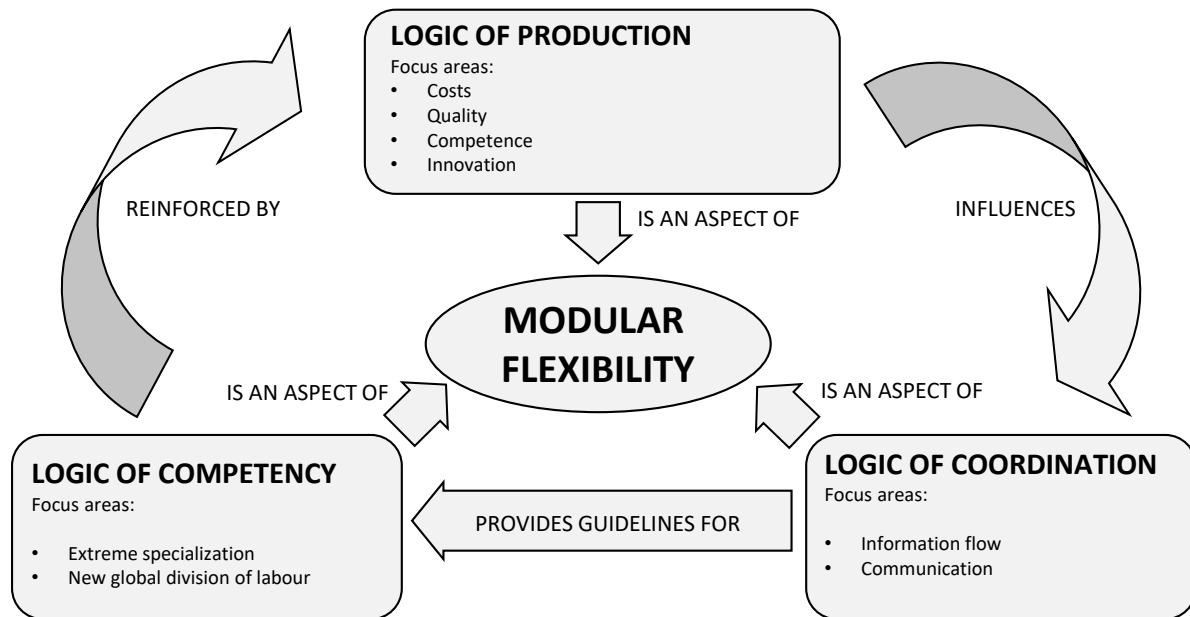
LOGIC OF PRODUCTION
Focus areas:
• Costs
• Quality
• Competence
• Innovation

REINFORCED BY

IS AN ASPECT OF

INFLUENCES

MODULAR FLEXIBILITY

IS AN ASPECT OF

IS AN ASPECT OF

LOGIC OF COMPETENCY
Focus areas:
• Extreme specialization
• New global division of labour

PROVIDES GUIDELINES FOR

LOGIC OF COORDINATION
Focus areas:
• Information flow
• Communication